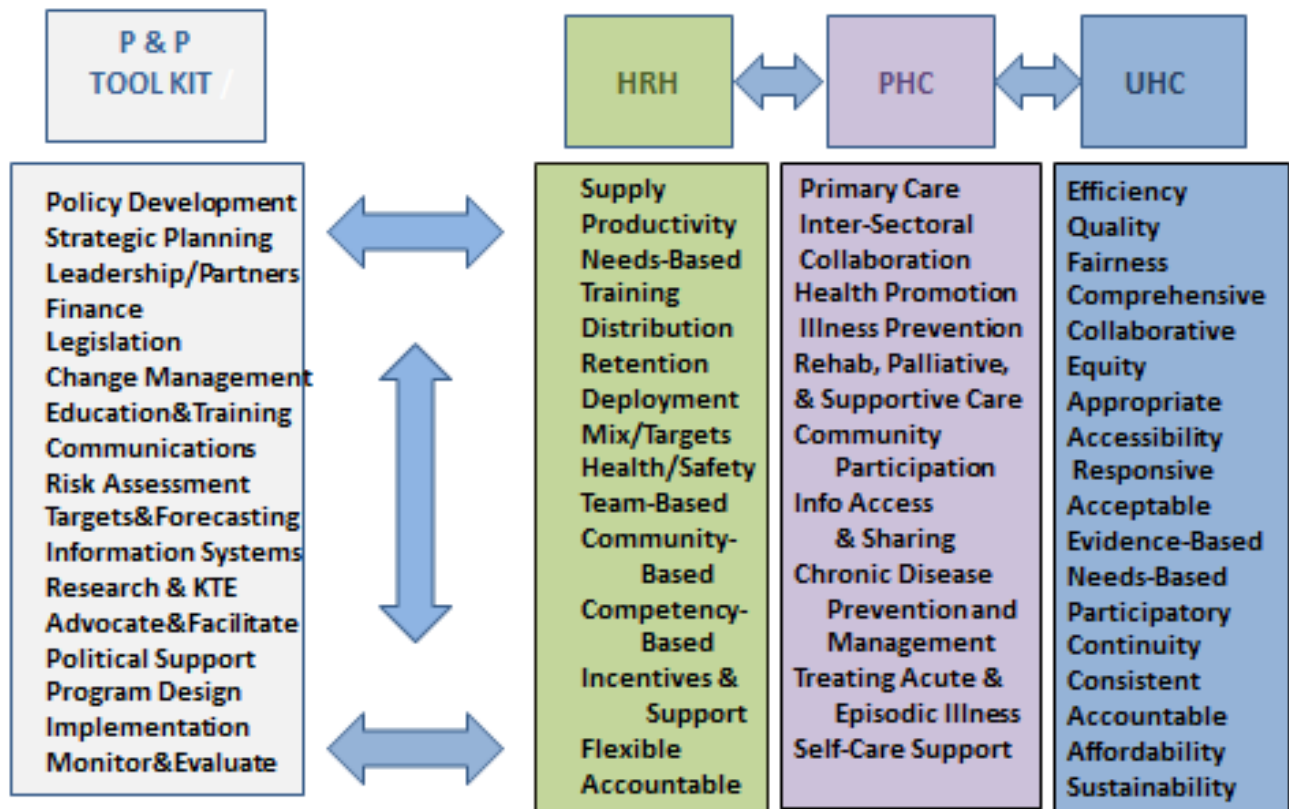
P & P
TOOL KIT

HRH

PHC

UHC

Policy Development
Strategic Planning
Leadership/Partners
Finance
Legislation
Change Management
Education&Training
Communications
Risk Assessment
Targets&Forecasting
Information Systems
Research & KTE
Advocate&Facilitate
Political Support
Program Design
Implementation
Monitor&Evaluate

Supply
Productivity
Needs-Based Training
Distribution
Retention
Deployment
Mix/Targets
Health/Safety
Team-Based
Community-Based
Competency-Based
Incentives & Support
Flexible
Accountable

Primary Care
Inter-Sectoral Collaboration
Health Promotion
Illness Prevention
Rehab, Palliative, & Supportive Care
Community Participation
Info Access & Sharing
Chronic Disease Prevention and Management
Treating Acute & Episodic Illness
Self-Care Support

Efficiency
Quality
Fairness
Comprehensive
Collaborative
Equity
Appropriate
Accessibility
Responsive
Acceptable
Evidence-Based
Needs-Based
Participatory
Continuity
Consistent
Accountable
Affordability
Sustainability